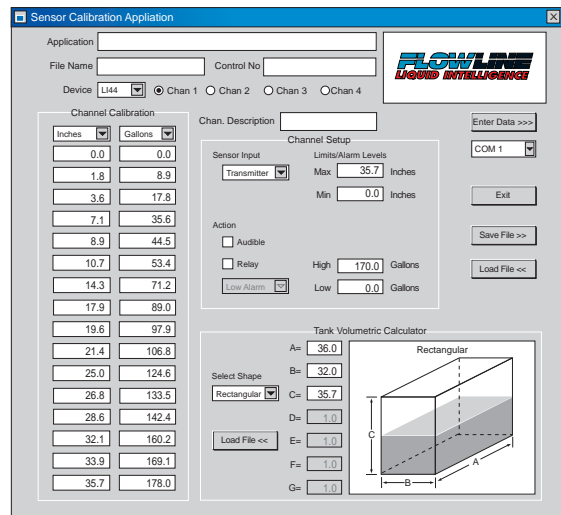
Sensor Calibration Appliation

Application

File Name

Control No

Device LI44 Chan 1 Chan 2 Chan 3 Chan 4

FLOWLINE LIQUID INTELLIGENCE

Channel Calibration

| Inches | Gallons |
|---|---|
| 0.0 | 0.0 |
| 1.8 | 8.9 |
| 3.6 | 17.8 |
| 7.1 | 35.6 |
| 8.9 | 44.5 |
| 10.7 | 53.4 |
| 14.3 | 71.2 |
| 17.9 | 89.0 |
| 19.6 | 97.9 |
| 21.4 | 106.8 |
| 25.0 | 124.6 |
| 26.8 | 133.5 |
| 28.6 | 142.4 |
| 32.1 | 160.2 |
| 33.9 | 169.1 |
| 35.7 | 178.0 |

Chan. Description

Channel Setup

Sensor Input

Transmitter

Limits/Alarm Levels

Max 35.7 Inches

Min 0.0 Inches

Action

Audible

Relay

Low Alarm

High 170.0 Gallons

Low 0.0 Gallons

Enter Data >>>

COM 1

Exit

Save File >>

Load File <<

Tank Volumetric Calculator

A= 36.0

B= 32.0

C= 35.7

D= 1.0

E= 1.0

F= 1.0

G= 1.0

Select Shape

Rectangular

Load File <<

Rectangular

C

A

B